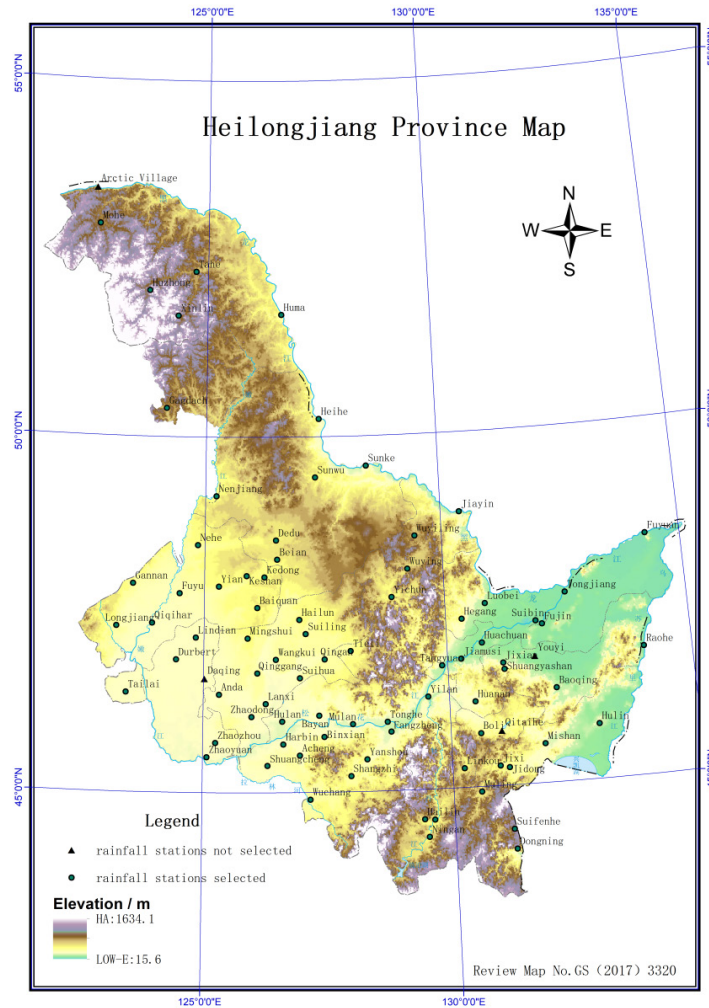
125°0'0"E
130°0'0"E
135°0'0"E
55°0'0"N
50°0'0"N
45°0'0"N

Heilongjiang Province Map

N
W
E
S

Arctic Village
Mohe
Tahe
Huzhong
Xinlin
Huma
Gongbiela
Heihe
Sunke
Sunwu
Nenjiang
Jiayin
Fuyuan
Dedu
Nehe
Beian
Wuyiling
Kedong
Wuying
Gannan
Yian
Keshan
Yichun
Tongjiang
Luobei
Fuyu
Baiquan
Suibin
Fujin
Longjiang
Qiqihar
Hailun
Hegang
Lindian
Mingshui
Suiling
Huachuan
Raohe
Youyi
Durbert
Wangkui
Qingan
Tieli
Jiamusi
Jixian
Qinggang
Suihua
Tangyuan
Shuangyashan
Daqing
Anda
Yilan
Huanan
Baoqing
Tailai
Lanxi
Zhaodong
Hulan
Bayan
Mulan
Tonghe
Fangzheng
Boli
Qitaihe
Hulin
Zhaozhou
Harbin
Binxian
Mishan
Zhaoyuan
Acheng
Yanshou
Linkou
Jixi
Shuangcheng
Shangzhi
Jidong
Hailin
Wuchang
Mudanjiang
Ningan
Suifenhe
Dongning

Legend
rainfall stations not selected
rainfall stations selected

Elevation / m
HA:1634.1
LOW-E:15.6

Review Map No.GS (2017) 3320

125°0'0"E
130°0'0"E